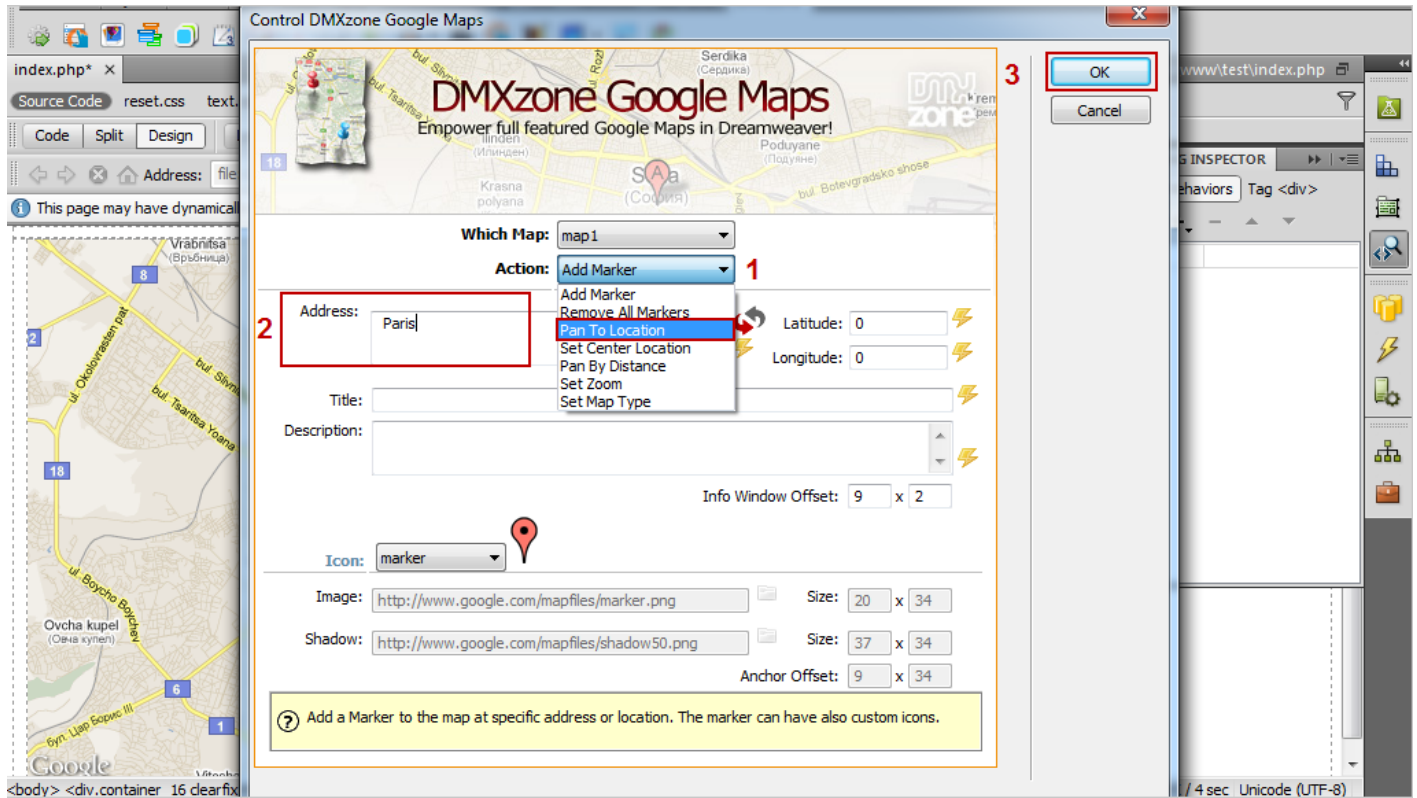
index.php* ×
Source Code reset.css text.
Code Split Design
Address: file
This page may have dynamicall

Control DMXzone Google Maps

DMXzone Google Maps
Empower full featured Google Maps in Dreamweaver!

3
OK
Cancel

Which Map: map1
Action: Add Marker 1

Add Marker
Remove All Markers
Pan To Location
Set Center Location
Pan By Distance
Set Zoom
Set Map Type

2
Address: Paris
Latitude: 0
Longitude: 0
Title:
Description:
Info Window Offset: 9 x 2
Icon: marker
Image: http://www.google.com/mapfiles/marker.png Size: 20 x 34
Shadow: http://www.google.com/mapfiles/shadow50.png Size: 37 x 34
Anchor Offset: 9 x 34

Add a Marker to the map at specific address or location. The marker can have also custom icons.

www\test\index.php
G INSPECTOR
ehaviors Tag <div>

<body> <div.container 16 clearfix
/ 4 sec Unicode (UTF-8)